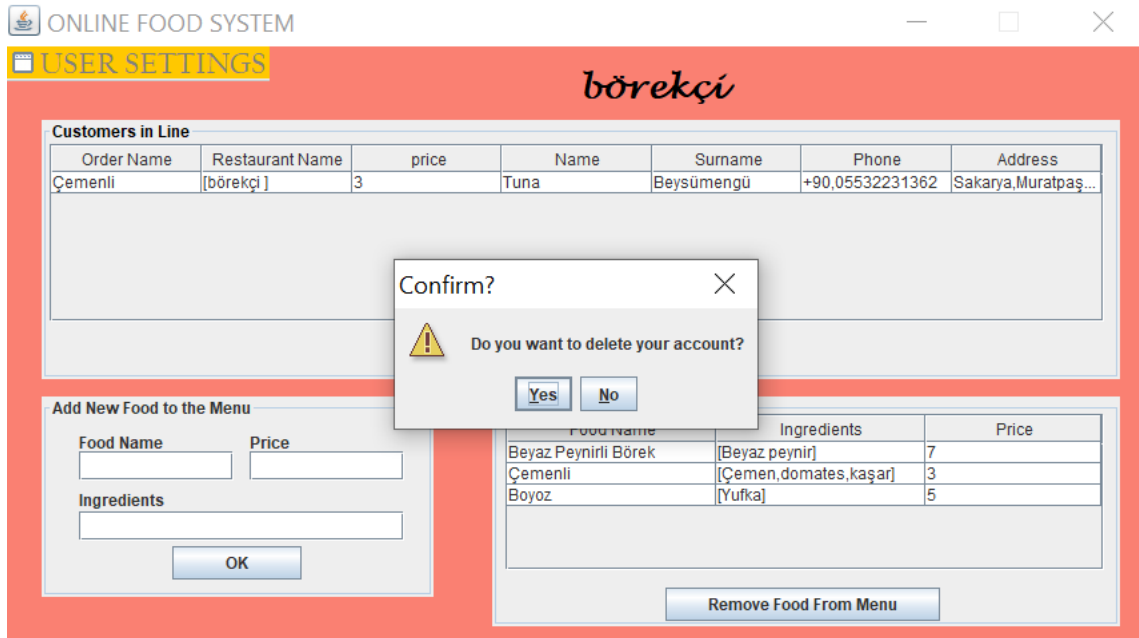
ONLINE FOOD SYSTEM

USER SETTINGS

börekçi

Customers in Line

| Order Name | Restaurant Name | price | Name | Surname | Phone | Address |
|---|---|---|---|---|---|---|
| Çemenli | [börekçi ] | 3 | Tuna | Beysümengü | +90,05532231362 | Sakarya,Muratpaş... |

Confirm?

Do you want to delete your account?

Yes No

Add New Food to the Menu

Food Name

Price

Ingredients

OK

| Food Name | Ingredients | Price |
|---|---|---|
| Beyaz Peynirli Börek | [Beyaz peynir] | 7 |
| Çemenli | [Çemen,domates,kaşar] | 3 |
| Boyoz | [Yufka] | 5 |

Remove Food From Menu